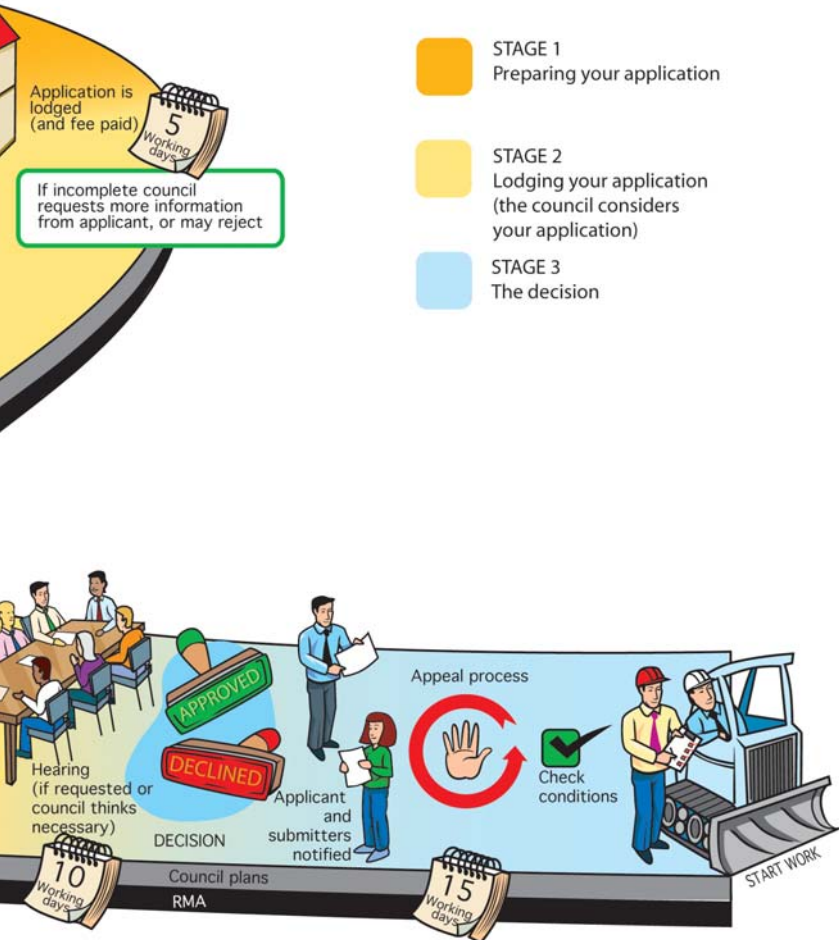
Application is lodged (and fee paid)

5 Working days

If incomplete council requests more information from applicant, or may reject

STAGE 1
Preparing your application

STAGE 2
Lodging your application (the council considers your application)

STAGE 3
The decision

APPROVED

DECLINED

Hearing (if requested or council thinks necessary)

DECISION

Applicant and submitters notified

Appeal process

Check conditions

10 Working days

Council plans

RMA

15 Working days

START WORK